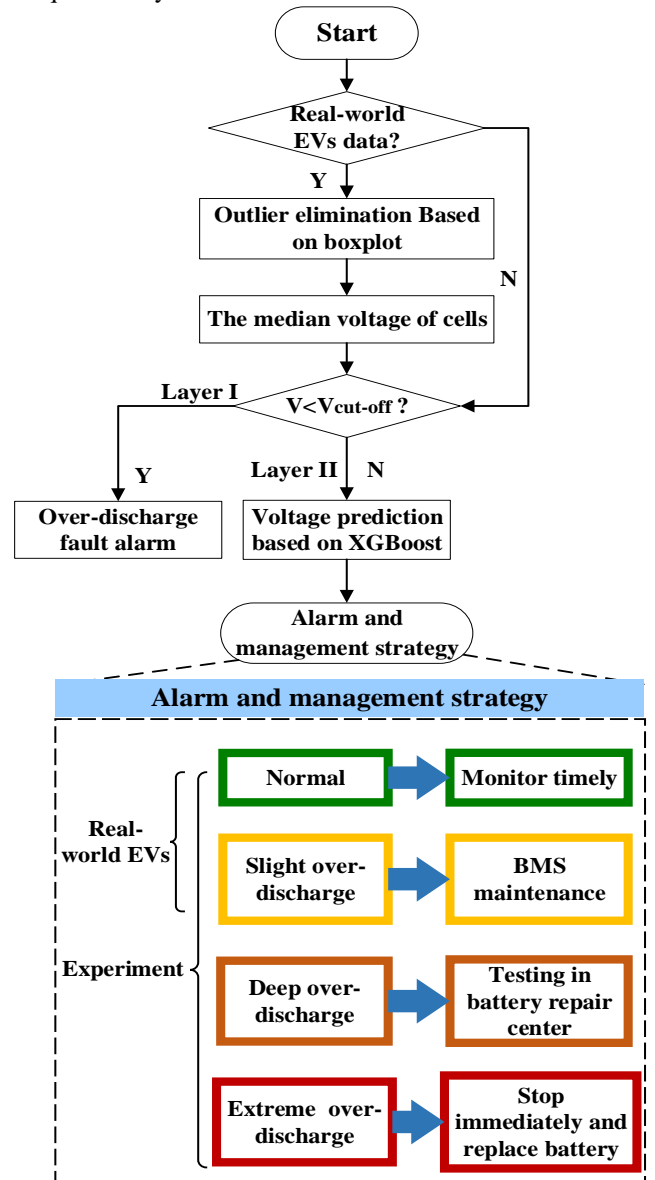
Start

Real-world EVs data?

Y

N

Outlier elimination Based on boxplot

The median voltage of cells

Layer I

$V<V_{cut\text{-}off}$ ?

Y

Layer II

N

Over-discharge fault alarm

Voltage prediction based on XGBoost

Alarm and management strategy

Alarm and management strategy

Real-world EVs

Experiment

Normal

Monitor timely

Slight over-discharge

BMS maintenance

Deep over-discharge

Testing in battery repair center

Extreme over-discharge

Stop immediately and replace battery